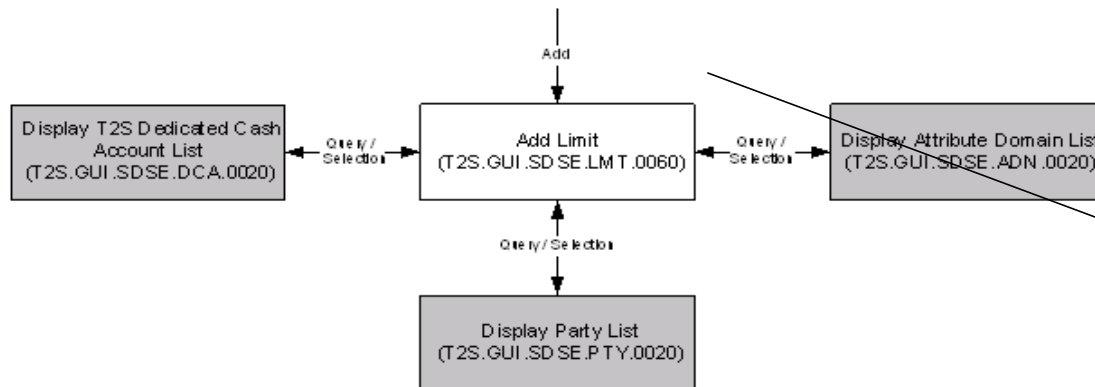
Add

Display T2S Dedicated Cash Account List
(T2S.GUI.SDSE.DCA.0020)

Query / Selection

Add Limit
(T2S.GUI.SDSE.LMT.0060)

Query / Selection

Display Attribute Domain List
(T2S.GUI.SDSE.ADN.0020)

Query / Selection

Display Party List
(T2S.GUI.SDSE.PTY.0020)